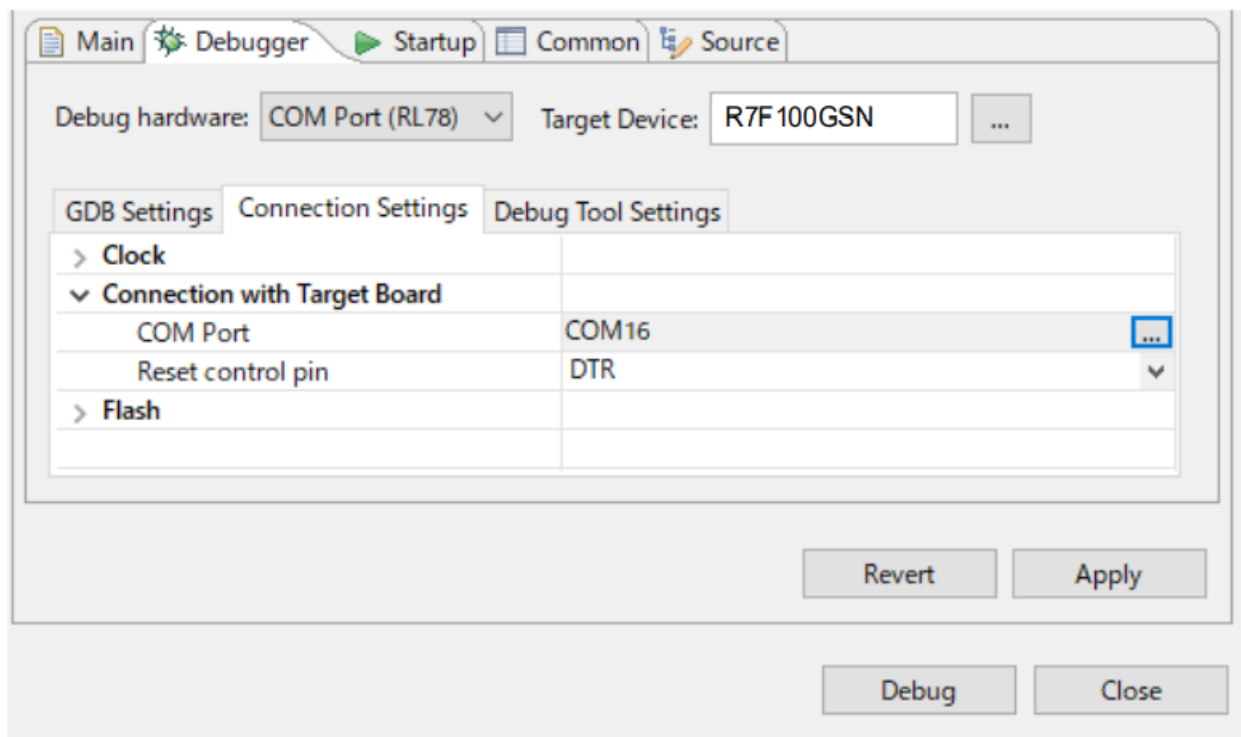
Main Debugger Startup Common Source

Debug hardware: COM Port (RL78) Target Device: R7F100GSN ...

GDB Settings Connection Settings Debug Tool Settings

| | |
|---|---|
| Clock | |
| Connection with Target Board | |
| COM Port | COM16 ... |
| Reset control pin | DTR |
| Flash | |

Revert Apply

Debug Close